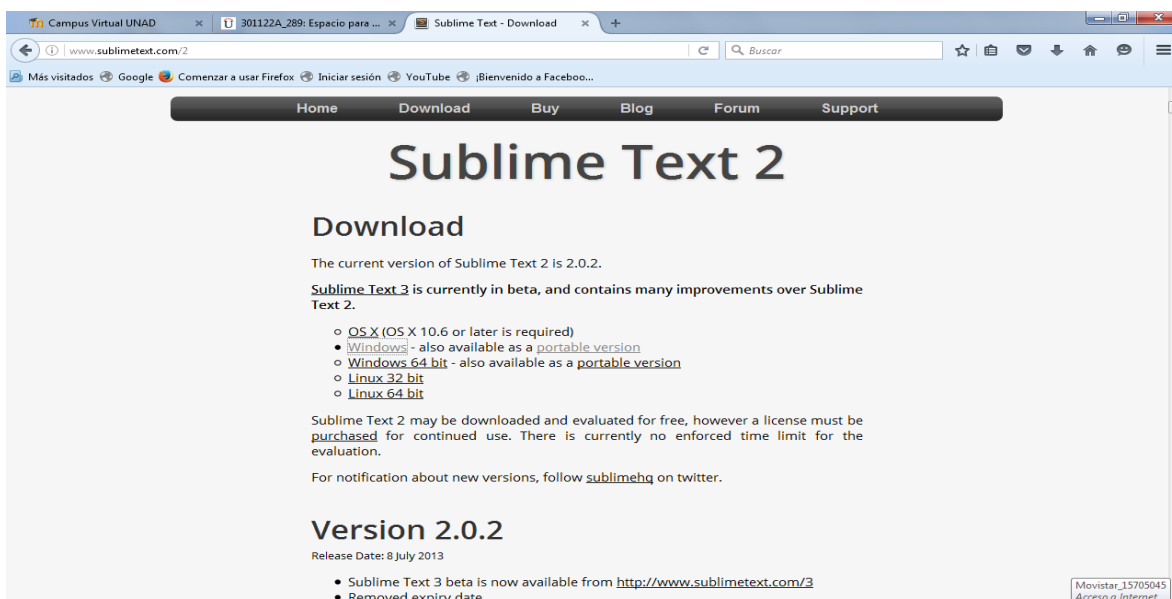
Campus Virtual UNAD × 301122A_289: Espacio para ... × Sublime Text - Download × +

www.sublimetext.com/2

Buscar

Más visitados Google Comenzar a usar Firefox Iniciar sesión YouTube ¡Bienvenido a Faceboo...

Home Download Buy Blog Forum Support

Sublime Text 2

Download

The current version of Sublime Text 2 is 2.0.2.

Sublime Text 3 is currently in beta, and contains many improvements over Sublime Text 2.

- OS X (OS X 10.6 or later is required)
- Windows - also available as a portable version
- Windows 64 bit - also available as a portable version
- Linux 32 bit
- Linux 64 bit

Sublime Text 2 may be downloaded and evaluated for free, however a license must be purchased for continued use. There is currently no enforced time limit for the evaluation.

For notification about new versions, follow sublimehq on twitter.

Version 2.0.2

Release Date: 8 July 2013

- Sublime Text 3 beta is now available from http://www.sublimetext.com/3
- Removed expiry date

Movistar_15705045
Acceso a Internet